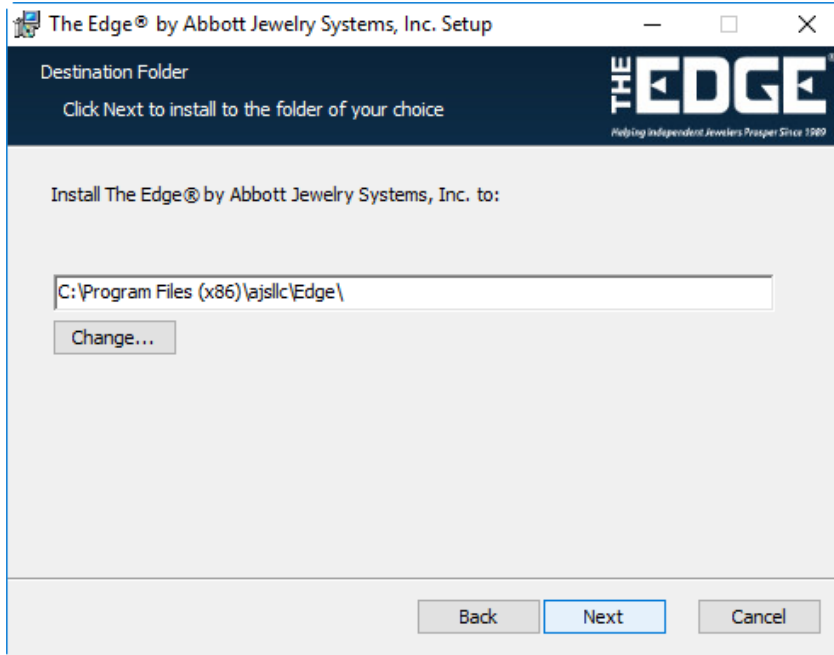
The Edge® by Abbott Jewelry Systems, Inc. Setup

Destination Folder

Click Next to install to the folder of your choice

THE EDGE®

Helping Independent Jewelers Prosper Since 1989

Install The Edge® by Abbott Jewelry Systems, Inc. to:

C:\Program Files (x86)\ajsllc\Edge\

Change...

Back

Next

Cancel